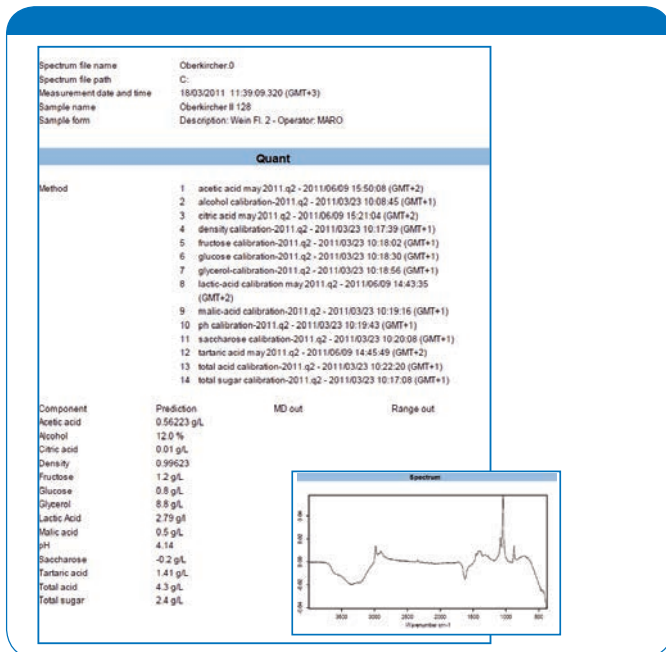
Spectrum file name Oberkircher.0
Spectrum file path C:
Measurement date and time 18/03/2011 11:39:09.320 (GMT+3)
Sample name Oberkircher II 128
Sample form Description: Wein Fl. 2 - Operator: MARO

Quant

Method
1 acetic acid may 2011.q2 - 2011/06/09 15:50:08 (GMT+2)
2 alcohol calibration-2011.q2 - 2011/03/23 10:08:45 (GMT+1)
3 citric acid may 2011.q2 - 2011/06/09 15:21:04 (GMT+2)
4 density calibration-2011.q2 - 2011/03/23 10:17:39 (GMT+1)
5 fructose calibration-2011.q2 - 2011/03/23 10:18:02 (GMT+1)
6 glucose calibration-2011.q2 - 2011/03/23 10:18:30 (GMT+1)
7 glycerol-calibration-2011.q2 - 2011/03/23 10:18:56 (GMT+1)
8 lactic-acid calibration may 2011.q2 - 2011/06/09 14:43:35 (GMT+2)
9 malic-acid calibration-2011.q2 - 2011/03/23 10:19:16 (GMT+1)
10 ph calibration-2011.q2 - 2011/03/23 10:19:43 (GMT+1)
11 saccharose calibration-2011.q2 - 2011/03/23 10:20:08 (GMT+1)
12 tartaric acid may 2011.q2 - 2011/06/09 14:45:49 (GMT+2)
13 total acid calibration-2011.q2 - 2011/03/23 10:22:20 (GMT+1)
14 total sugar calibration-2011.q2 - 2011/03/23 10:17:08 (GMT+1)

| Component | Prediction | MD out | Range out |
|---|---|---|---|
| Acetic acid | 0.56223 g/L | | |
| Alcohol | 12.0 % | | |
| Citric acid | 0.01 g/L | | |
| Density | 0.99623 | | |
| Fructose | 1.2 g/L | | |
| Glucose | 0.8 g/L | | |
| Glycerol | 8.8 g/L | | |
| Lactic Acid | 2.79 g/l | | |
| Malic acid | 0.5 g/L | | |
| pH | 4.14 | | |
| Saccharose | -0.2 g/L | | |
| Tartaric acid | 1.41 g/L | | |
| Total acid | 4.3 g/L | | |
| Total sugar | 2.4 g/L | | |

Spectrum
0.04 0.02 0.00 -0.02 -0.04
3500 3000 2500 2000 1500 1000 500
Wavenumber cm-1